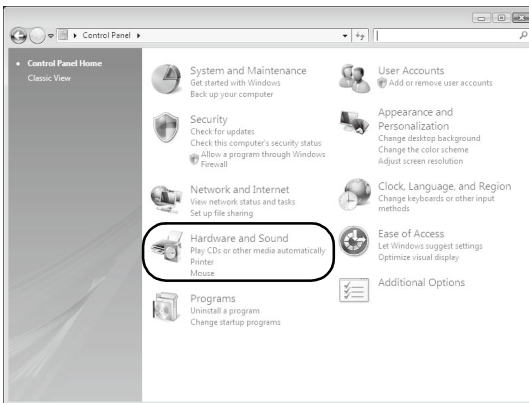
Control Panel ▸

Control Panel Home
Classic View

System and Maintenance
Get started with Windows
Back up your computer

Security
Check for updates
Check this computer's security status
Allow a program through Windows Firewall

Network and Internet
View network status and tasks
Set up file sharing

Hardware and Sound
Play CDs or other media automatically
Printer
Mouse

Programs
Uninstall a program
Change startup programs

User Accounts
Add or remove user accounts

Appearance and Personalization
Change desktop background
Change the color scheme
Adjust screen resolution

Clock, Language, and Region
Change keyboards or other input methods

Ease of Access
Let Windows suggest settings
Optimize visual display

Additional Options